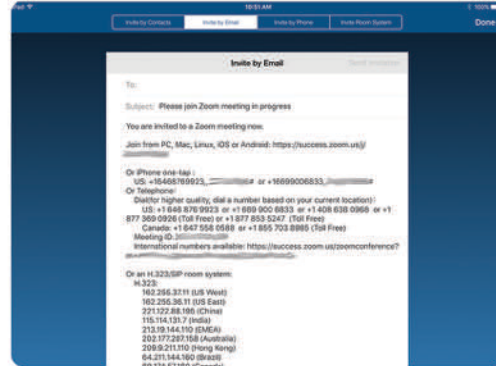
iPad
10:51 AM
100%
Invite by Contacts
Invite by Email
Invite by Phone
Invite Room System
Done

Invite by Email
Send Invitation

To:

Subject: Please join Zoom meeting in progress

You are invited to a Zoom meeting now.

Join from PC, Mac, Linux, iOS or Android: https://success.zoom.us/j/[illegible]

Or iPhone one-tap :
US: +16468769923,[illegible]# or +16699006833,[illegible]#
Or Telephone:
Dial(for higher quality, dial a number based on your current location):
US: +1 646 876 9923 or +1 669 900 6833 or +1 408 638 0968 or +1 877 369 0926 (Toll Free) or +1 877 853 5247 (Toll Free)
Canada: +1 647 558 0588 or +1 855 703 8985 (Toll Free)
Meeting ID: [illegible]
International numbers available: https://success.zoom.us/zoomconference?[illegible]

Or an H.323/SIP room system:
H.323:
162.255.37.11 (US West)
162.255.36.11 (US East)
221.122.88.195 (China)
115.114.131.7 (India)
213.19.144.110 (EMEA)
202.177.207.158 (Australia)
209.9.211.110 (Hong Kong)
64.211.144.160 (Brazil)
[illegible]